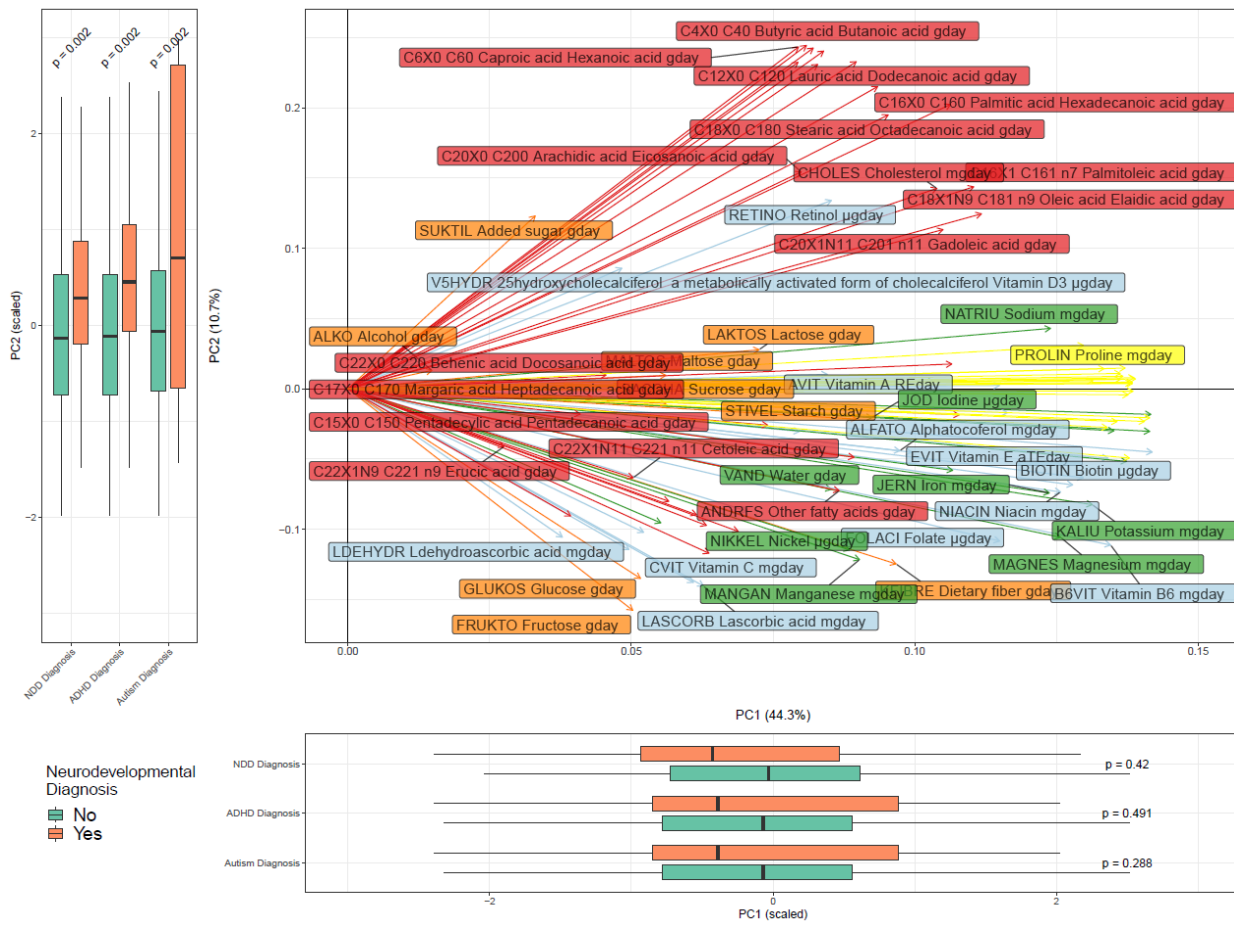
p = 0.002
p = 0.002
p = 0.002

2
0
-2

PC2 (scaled)

NDD Diagnosis
ADHD Diagnosis
Autism Diagnosis

PC2 (10.7%)

0.2
0.1
0.0
-0.1

C4X0 C40 Butyric acid Butanoic acid gday
C6X0 C60 Caproic acid Hexanoic acid gday
C12X0 C120 Lauric acid Dodecanoic acid gday
C16X0 C160 Palmitic acid Hexadecanoic acid gday
C18X0 C180 Stearic acid Octadecanoic acid gday
C20X0 C200 Arachidic acid Eicosanoic acid gday
CHOLES Cholesterol mgday
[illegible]X1 C161 n7 Palmitoleic acid gday
C18X1N9 C181 n9 Oleic acid Elaidic acid gday
RETINO Retinol µgday
SUKTIL Added sugar gday
C20X1N11 C201 n11 Gadoleic acid gday
V5HYDR 25hydroxycholecalciferol a metabolically activated form of cholecalciferol Vitamin D3 µgday
NATRIU Sodium mgday
ALKO Alcohol gday
LAKTOS Lactose gday
C22X0 C220 Behenic acid Docosanoic acid gday
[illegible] Maltose gday
PROLIN Proline mgday
C17X0 C170 Margaric acid Heptadecanoic acid gday
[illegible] Sucrose gday
AVIT Vitamin A REday
STIVEL Starch gday
JOD Iodine µgday
C15X0 C150 Pentadecylic acid Pentadecanoic acid gday
ALFATO Alphatocoferol mgday
C22X1N11 C221 n11 Cetoleic acid gday
EVIT Vitamin E aTEday
C22X1N9 C221 n9 Erucic acid gday
VAND Water gday
BIOTIN Biotin µgday
JERN Iron mgday
ANDRFS Other fatty acids gday
NIACIN Niacin mgday
KALIU Potassium mgday
LDEHYDR Ldehydroascorbic acid mgday
NIKKEL Nickel µgday
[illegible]LACI Folate µgday
CVIT Vitamin C mgday
MAGNES Magnesium mgday
GLUKOS Glucose gday
MANGAN Manganese mgday
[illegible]RE Dietary fiber gday
B6VIT Vitamin B6 mgday
FRUKTO Fructose gday
LASCORB Lascorbic acid mgday

0.00
0.05
0.10
0.15

PC1 (44.3%)

Neurodevelopmental Diagnosis
No
Yes

NDD Diagnosis
ADHD Diagnosis
Autism Diagnosis
p = 0.42
p = 0.491
p = 0.288

-2
0
2

PC1 (scaled)